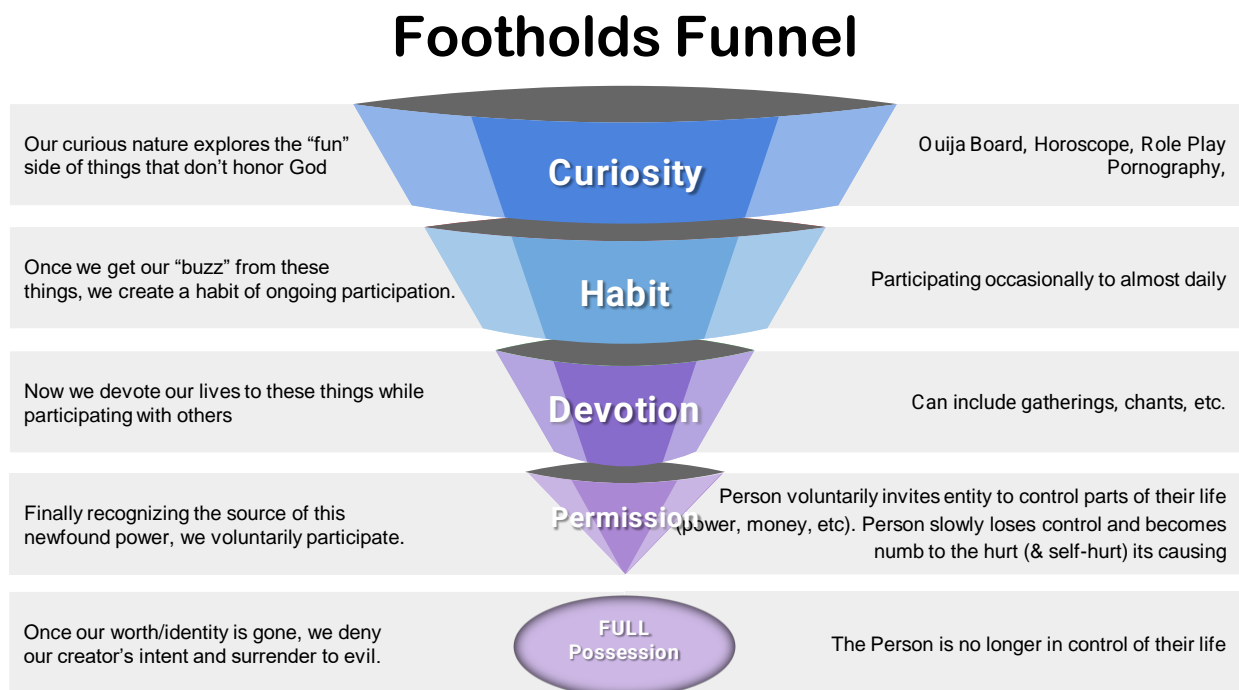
Footholds Funnel

Our curious nature explores the “fun” side of things that don’t honor God

Curiosity

Ouija Board, Horoscope, Role Play Pornography,

Once we get our “buzz” from these things, we create a habit of ongoing participation.

Habit

Participating occasionally to almost daily

Now we devote our lives to these things while participating with others

Devotion

Can include gatherings, chants, etc.

Finally recognizing the source of this newfound power, we voluntarily participate.

Permission

Person voluntarily invites entity to control parts of their life (power, money, etc). Person slowly loses control and becomes numb to the hurt (& self-hurt) its causing

Once our worth/identity is gone, we deny our creator’s intent and surrender to evil.

FULL Possession

The Person is no longer in control of their life